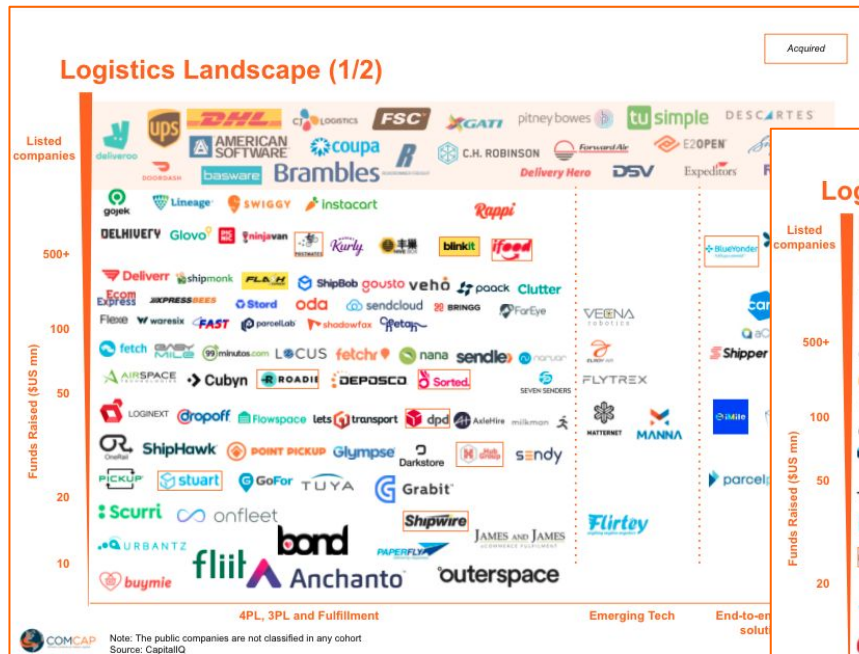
Acquired

Logistics Landscape (1/2)

Listed companies

deliveroo UPS DHL CJ LOGISTICS FSC GATI pitney bowes tusimple DESCARTES AMERICAN SOFTWARE coupa C.H. ROBINSON Forward Air E2OPEN DOORDASH basware Brambles Delivery Hero DSV Expeditors

500+

100

50

20

10

Funds Raised ($US mn)

gojek Lineage SWIGGY instacart Rappi DELHIVERY Glovo ninjavan Kurly blinkit ifood

Deliverr shipmonk FLASH ShipBob gousto veho paack Clutter Ecom Express XPRESSBEES Stord oda sendcloud BRINGG FarEye Flexe waresix FAST parcelLab shadowfax Cretan

fetch EASY MILE 99minutos.com LOCUS fetchr nana sendle narvar AIRSPACE Cubyn ROADIE DEPOSCO Sorted. SEVEN SENDERS

LOGINEXT dropoff Flowspace lets transport dpd AxleHire milkman OneRail ShipHawk POINT PICKUP Glympse Darkstore sendy PICKUP stuart GoFor TUYA Grabit Scurri onfleet bond Shipwire URBANTZ JAMES AND JAMES PAPERFLY fliit Anchanto buymie outerspace

VEENA robotics FLYTREX MATTERNET MANNA Flirtey

BlueYonder Shipper iMile parcel

4PL, 3PL and Fulfillment

Emerging Tech

End-to-en solu

COMCAP Note: The public companies are not classified in any cohort
Source: CapitalIQ

Log
Listed companies
500+
100
50
20
Funds Raised ($US mn)